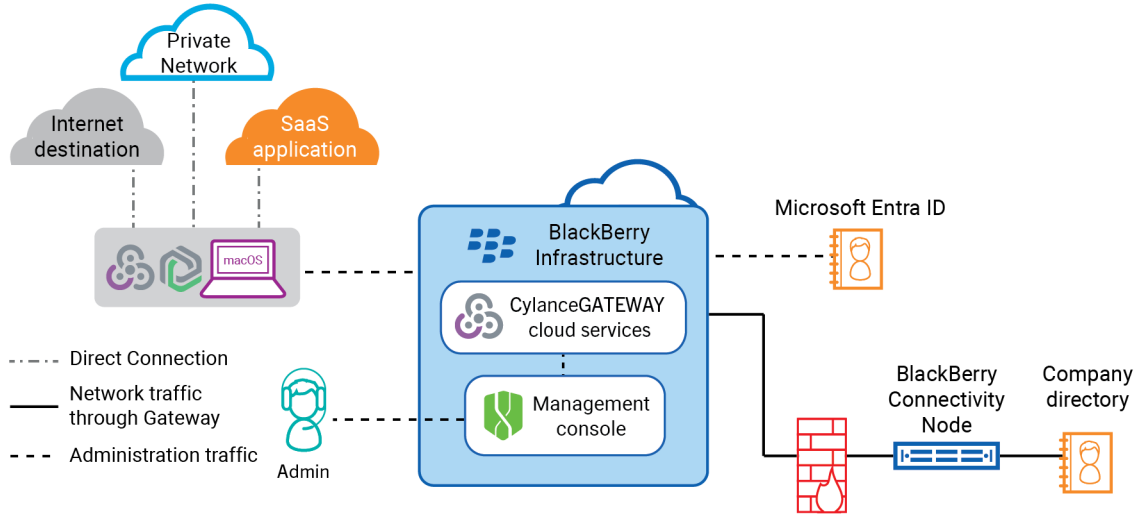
Private Network

Internet destination

SaaS application

macOS

BlackBerry Infrastructure

CylanceGATEWAY cloud services

Management console

Microsoft Entra ID

Direct Connection

Network traffic through Gateway

Administration traffic

Admin

BlackBerry Connectivity Node

Company directory